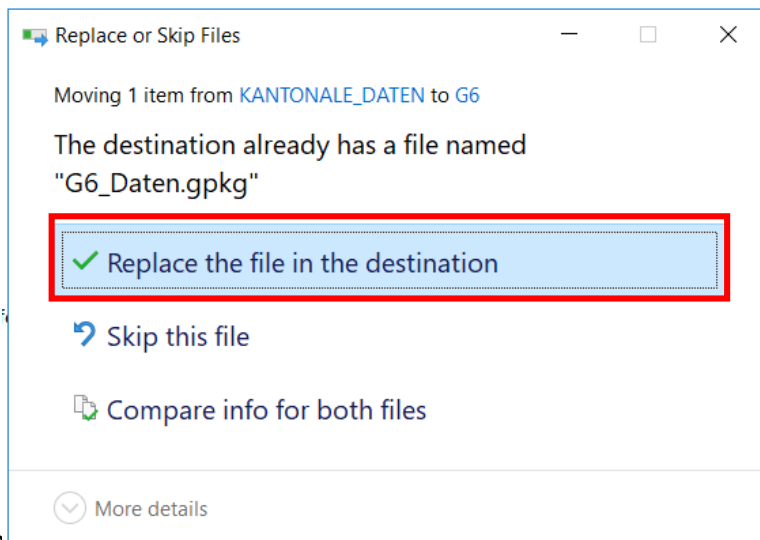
Replace or Skip Files

Moving 1 item from KANTONALE_DATEN to G6

The destination already has a file named "G6_Daten.gpkg"

Replace the file in the destination

Skip this file

Compare info for both files

More details